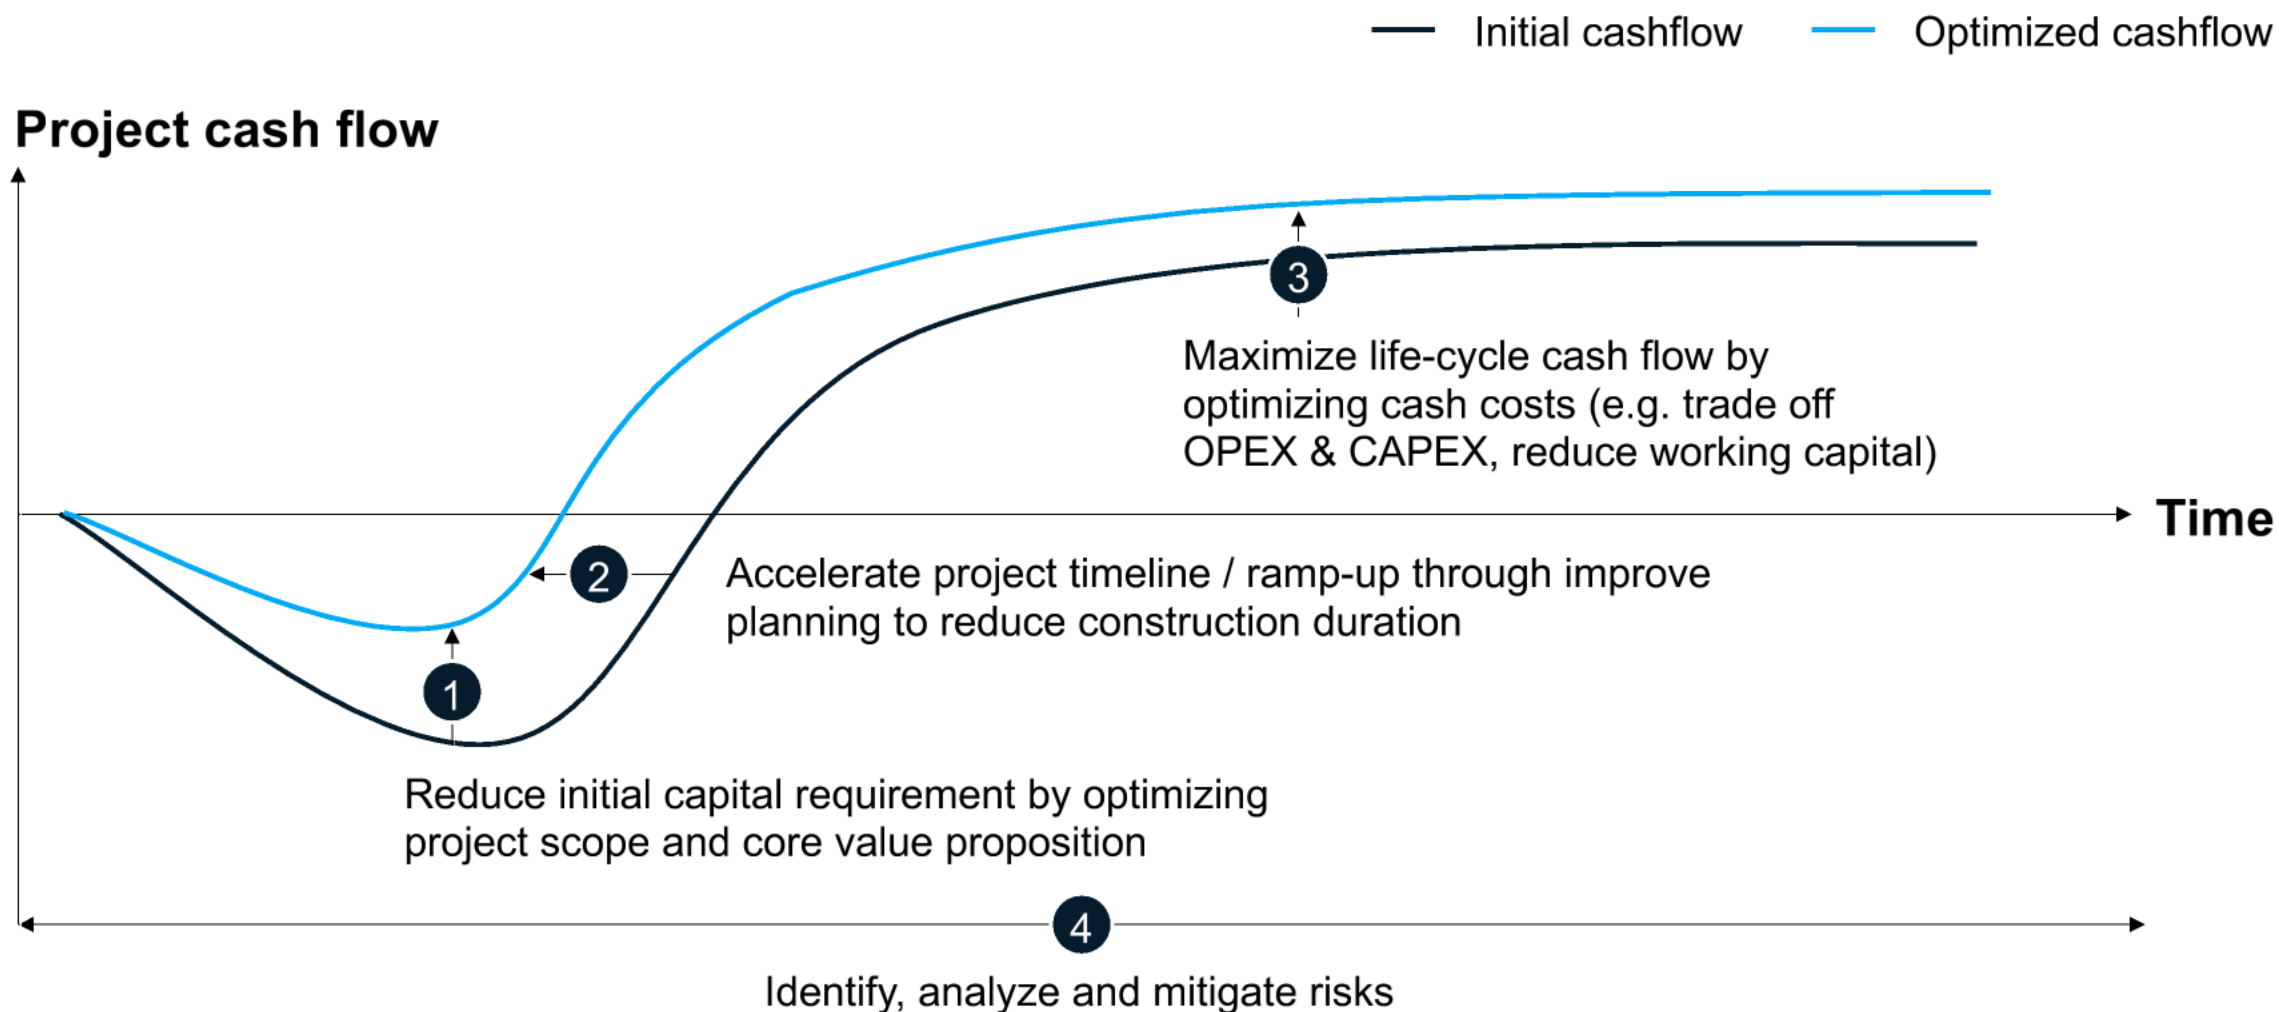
Initial cashflow
Optimized cashflow

Project cash flow

3

Maximize life-cycle cash flow by optimizing cash costs (e.g. trade off OPEX & CAPEX, reduce working capital)

Time

2

Accelerate project timeline / ramp-up through improve planning to reduce construction duration

1

Reduce initial capital requirement by optimizing project scope and core value proposition

4

Identify, analyze and mitigate risks